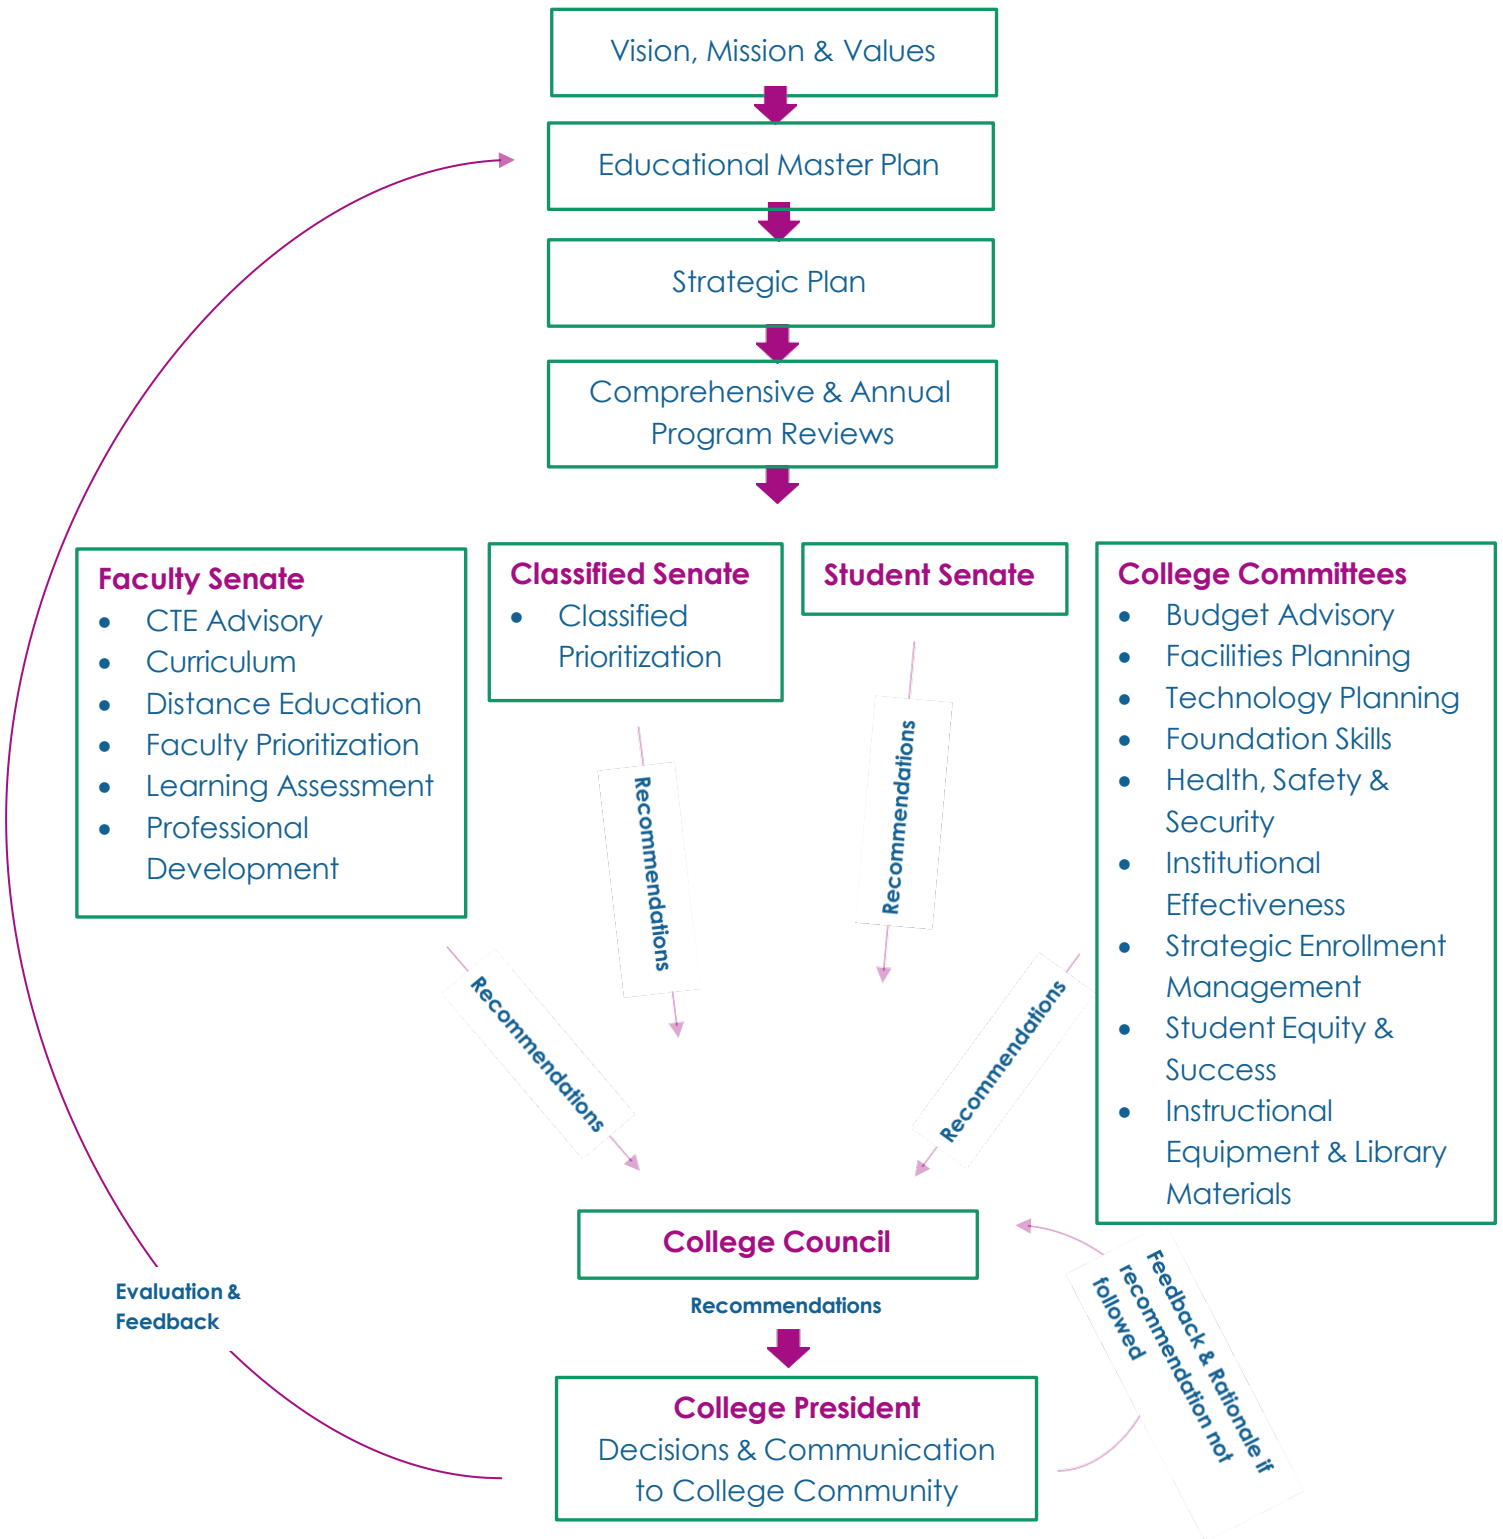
Vision, Mission & Values

Educational Master Plan

Strategic Plan

Comprehensive & Annual Program Reviews

Faculty Senate
- CTE Advisory
- Curriculum
- Distance Education
- Faculty Prioritization
- Learning Assessment
- Professional Development

Classified Senate
- Classified Prioritization

Student Senate

College Committees
- Budget Advisory
- Facilities Planning
- Technology Planning
- Foundation Skills
- Health, Safety & Security
- Institutional Effectiveness
- Strategic Enrollment Management
- Student Equity & Success
- Instructional Equipment & Library Materials

Recommendations

Recommendations

Recommendations

Recommendations

College Council

Recommendations

College President
Decisions & Communication to College Community

Feedback & Rationale if recommendation not followed

Evaluation & Feedback